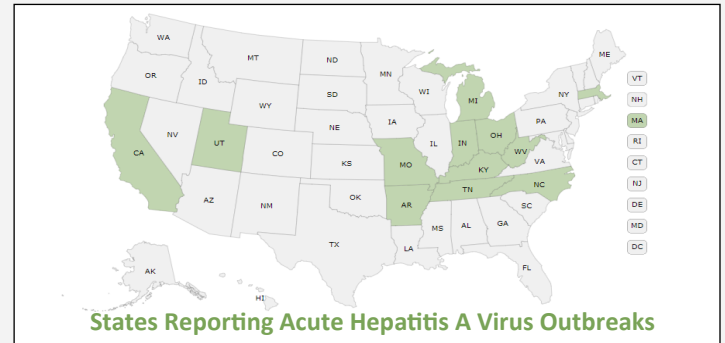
WA
MT
ND
MN
ME
OR
ID
SD
WI
NY
VT
WY
MI
NH
NE
IA
PA
MA
NV
UT
CO
IL
IN
OH
RI
CA
KS
MO
WV
VA
CT
KY
NJ
AZ
NM
OK
TN
NC
DE
AR
SC
MD
MS
AL
GA
DC
TX
LA
FL
AK
HI

States Reporting Acute Hepatitis A Virus Outbreaks